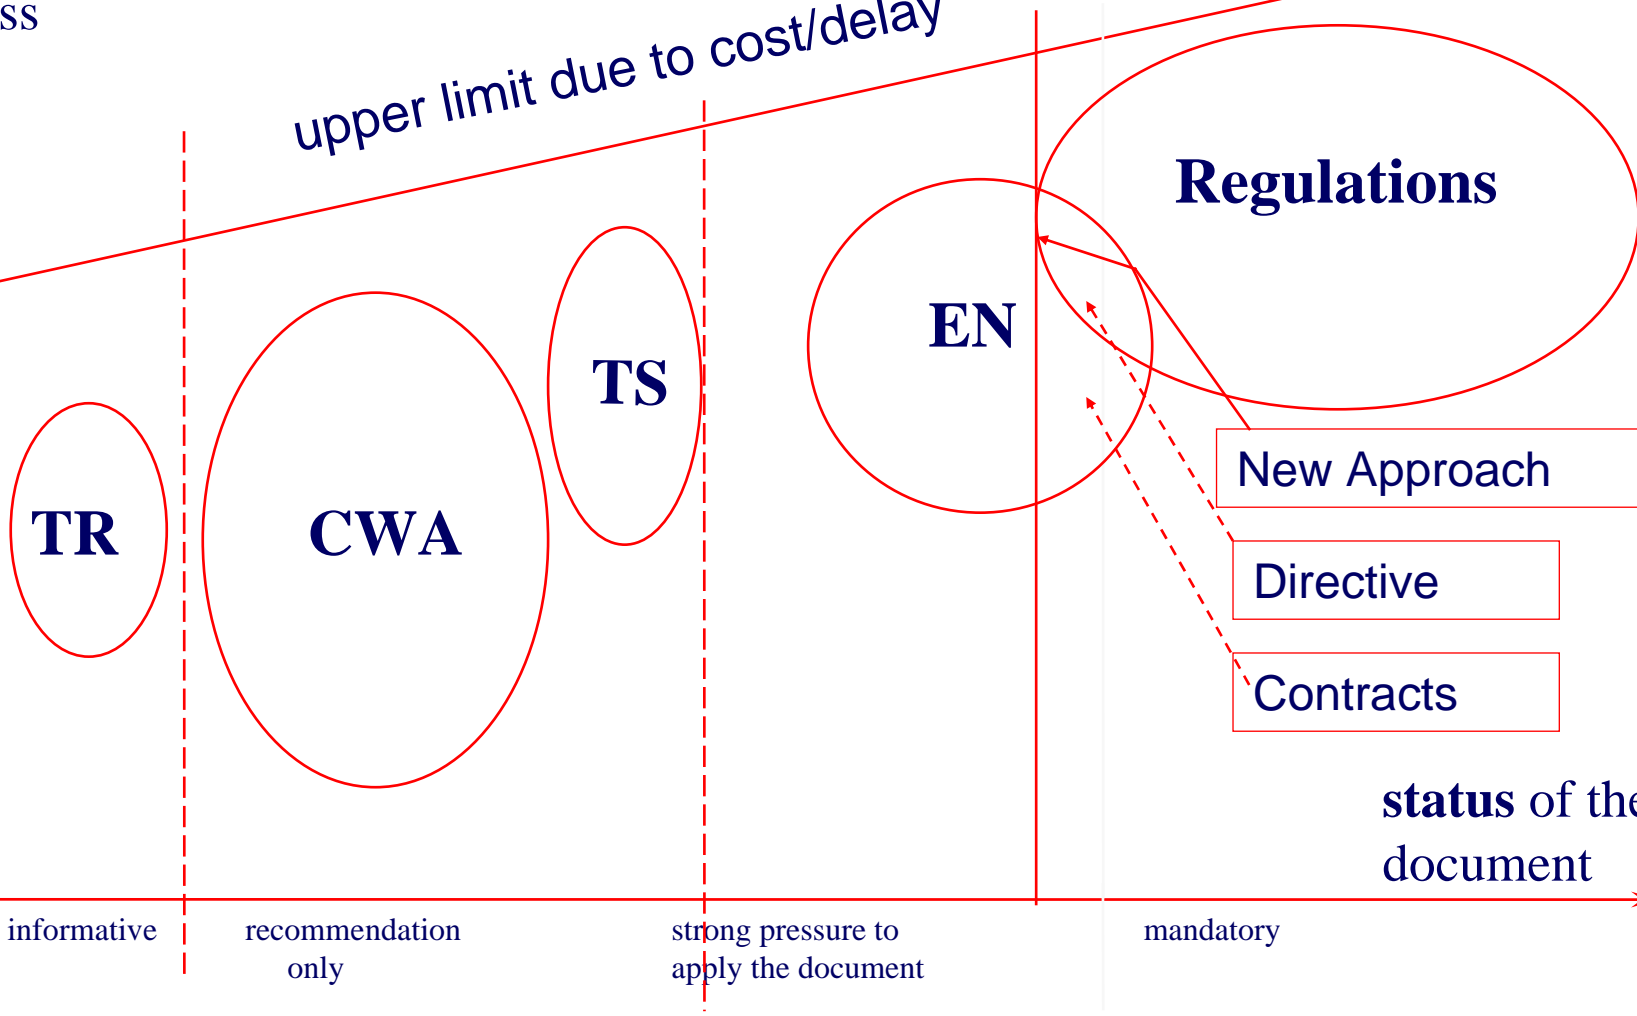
ss

upper limit due to cost/delay

Regulations

EN

TS

TR

CWA

New Approach

Directive

Contracts

**status** of the document

informative

recommendation only

strong pressure to apply the document

mandatory